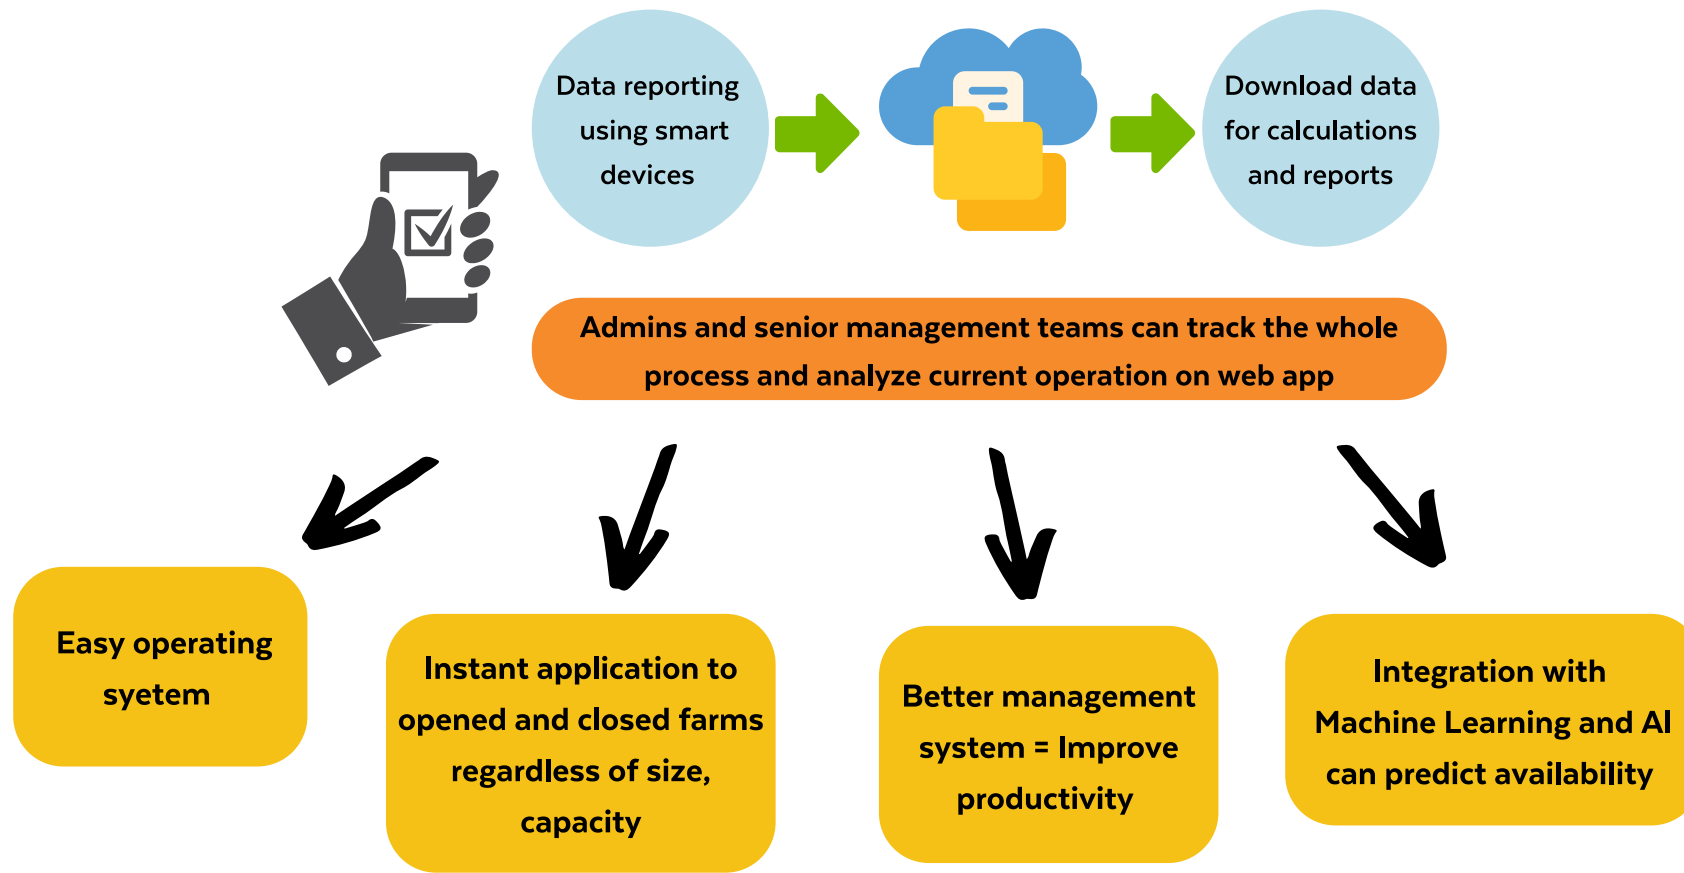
Data reporting using smart devices

Download data for calculations and reports

Admins and senior management teams can track the whole process and analyze current operation on web app

Easy operating syetem

Instant application to opened and closed farms regardless of size, capacity

Better management system = Improve productivity

Integration with Machine Learning and AI can predict availability